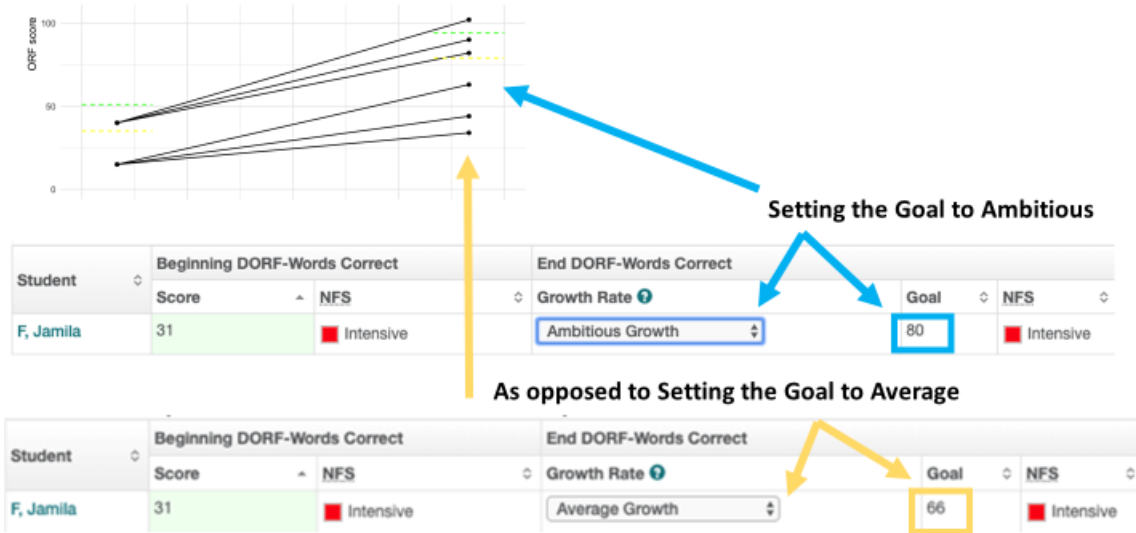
ORF score

100

50

0

Setting the Goal to Ambitious

| Student | Beginning DORF-Words Correct | | End DORF-Words Correct | | |
|---|---|---|---|---|---|
| | Score | NFS | Growth Rate | Goal | NFS |
| F, Jamila | 31 | Intensive | Ambitious Growth | 80 | Intensive |

As opposed to Setting the Goal to Average

| Student | Beginning DORF-Words Correct | | End DORF-Words Correct | | |
|---|---|---|---|---|---|
| | Score | NFS | Growth Rate | Goal | NFS |
| F, Jamila | 31 | Intensive | Average Growth | 66 | Intensive |